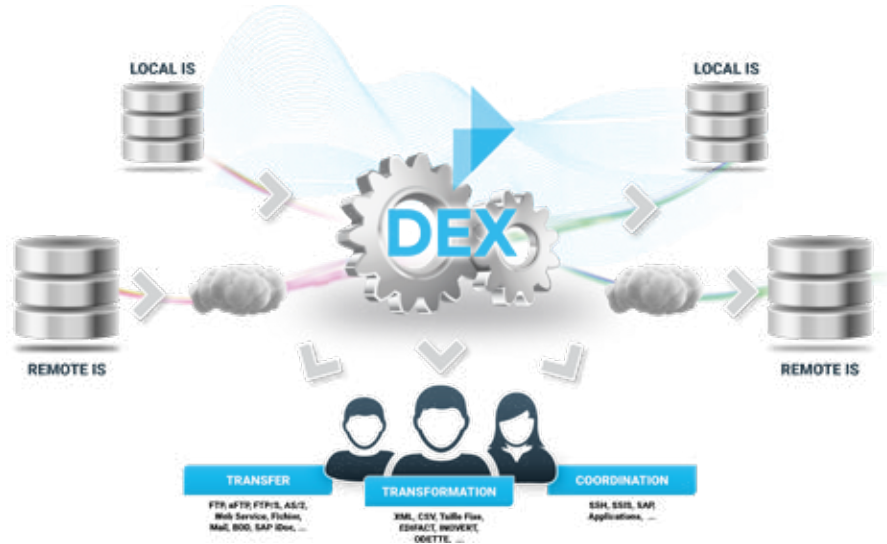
LOCAL IS

LOCAL IS

DEX

REMOTE IS

REMOTE IS

TRANSFER

FTP, sFTP, FTP/S, AS/2, Web Service, Fichier, Mail, BOD, SAP iDoc, ...

TRANSFORMATION

XML, CSV, Taille Fixe, EDIFACT, INOVERT, ODETTE, ...

COORDINATION

SSH, SSIS, SAP, Applications, ...